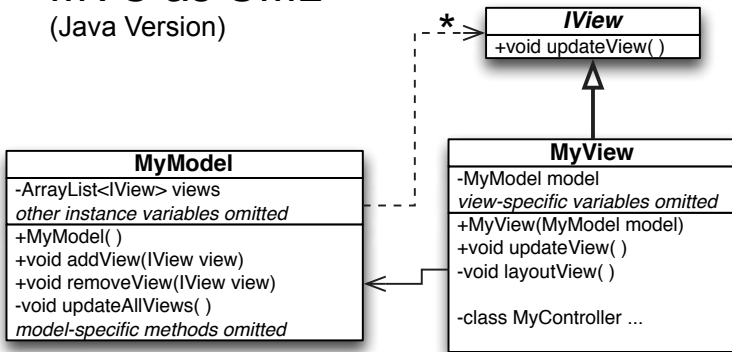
MVC as UML
(Java Version)

*

IView
+void updateView( )

MyModel
-ArrayList<IView> views
other instance variables omitted
+MyModel( )
+void addView(IView view)
+void removeView(IView view)
-void updateAllViews( )
model-specific methods omitted

MyView
-MyModel model
view-specific variables omitted
+MyView(MyModel model)
+void updateView( )
-void layoutView( )

-class MyController ...